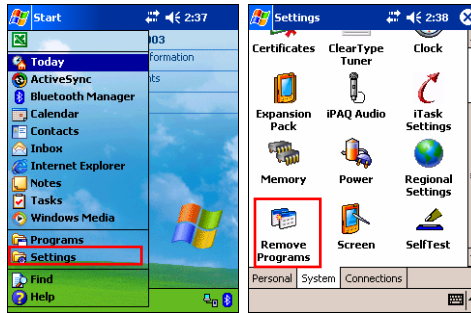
Start 2:37
Today
ActiveSync
Bluetooth Manager
Calendar
Contacts
Inbox
Internet Explorer
Notes
Tasks
Windows Media
Programs
Settings
Find
Help
003
formation
nts

Settings 2:38 ok
Certificates
ClearType Tuner
Clock
Expansion Pack
iPAQ Audio
iTask Settings
Memory
Power
Regional Settings
Remove Programs
Screen
SelfTest
Personal
System
Connections